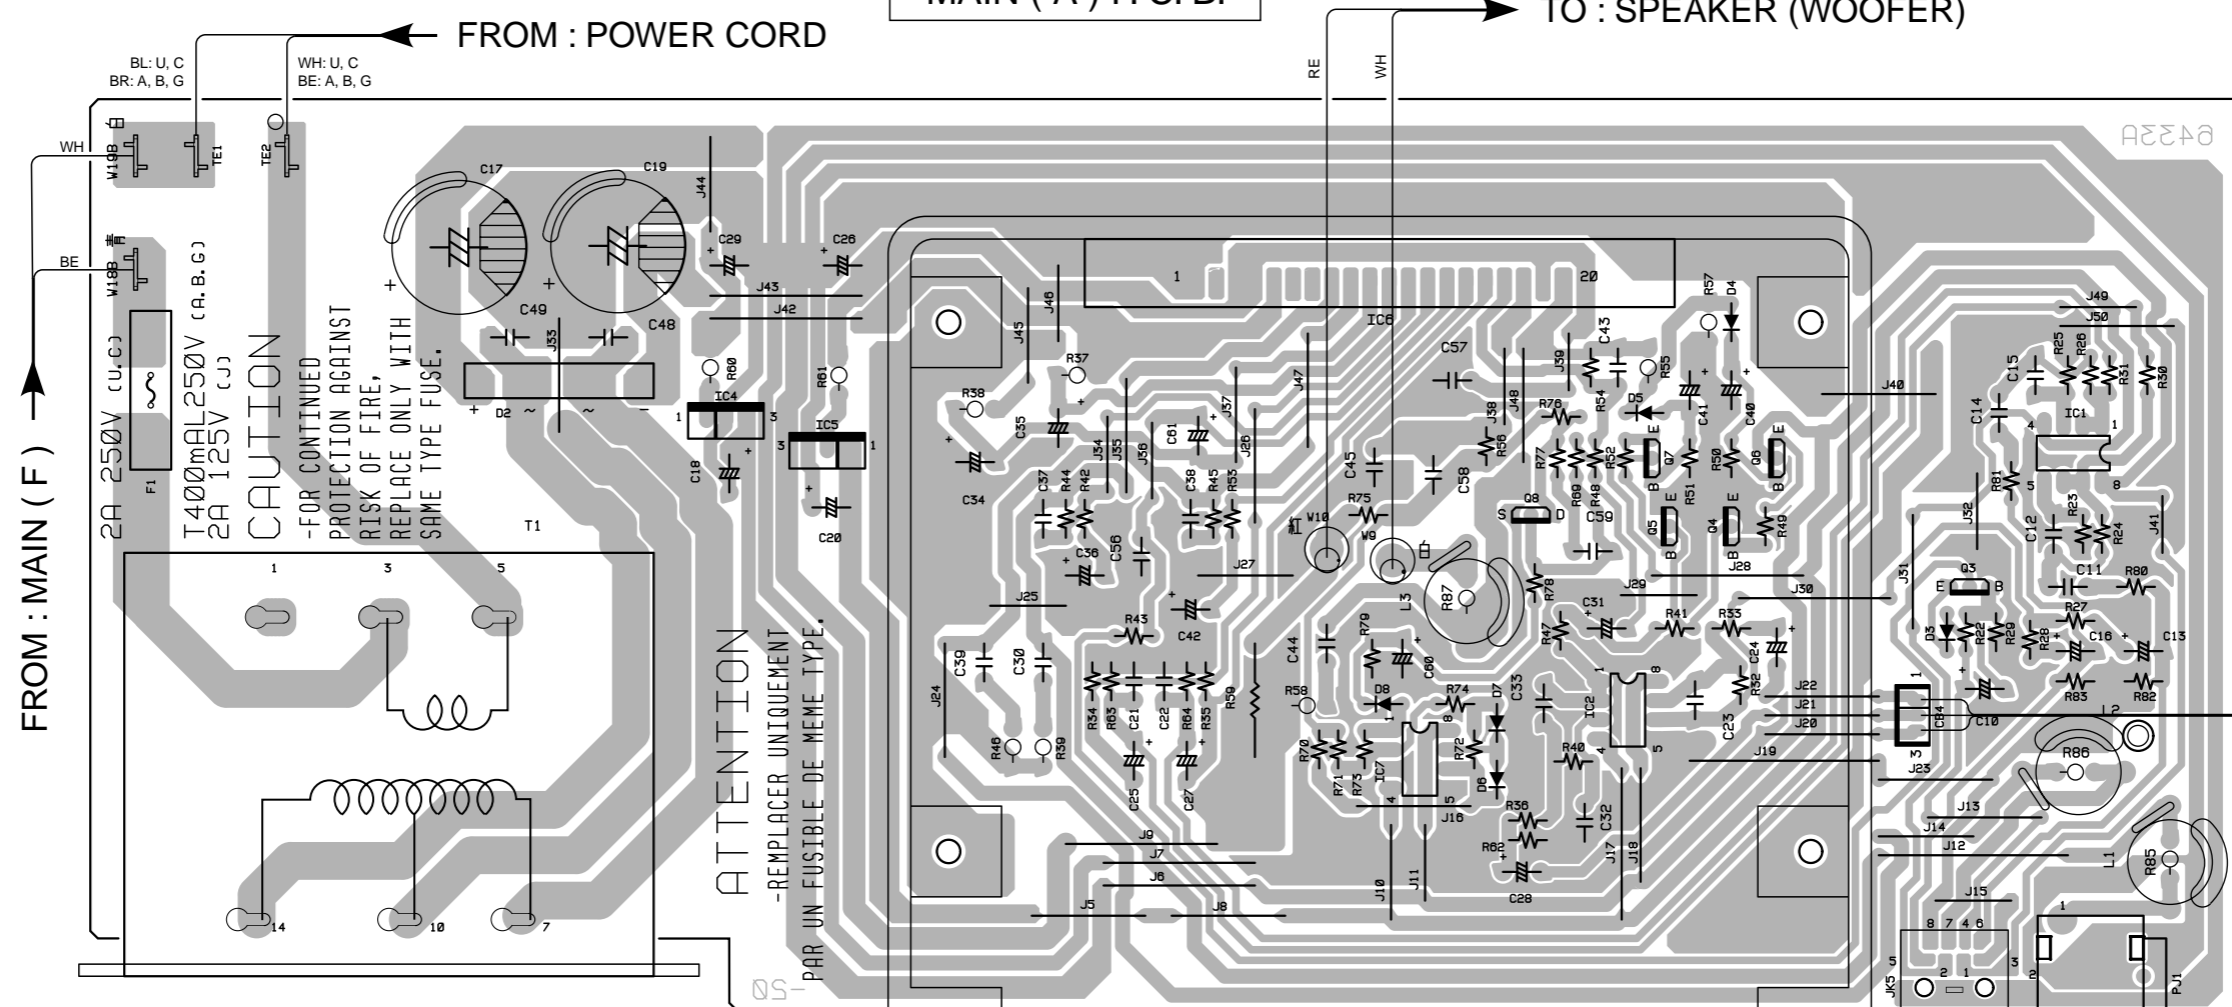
MAIN ( A ) P.C.B.

FROM : POWER CORD

TO : SPEAKER (WOOFER)

BL: U, C
BR: A, B, G

WH: U, C
BE: A, B, G

RE WH

6433A

WH
W19B
TE1
TE2

BE
W18B

FROM : MAIN ( F )

2A 250V (U.C)
F1

T400mAL250V (A.B.G)
2A 125V (J)
CAUTION
-FOR CONTINUED PROTECTION AGAINST RISK OF FIRE, REPLACE ONLY WITH SAME TYPE FUSE.

C17 C19 C49 C48 J33 D2 J44 C29 C26 J43 J42 R60 R61 IC4 IC5 C18 C20 J45 J46 R37 R38 C35 J47 J37 C61 J34 J35 J36 J26 C34 C37 R44 R42 C38 R45 R53 C36 C56 J27 J25 R43 C42 C39 C30 J24 R46 R39 R34 R63 C21 C22 R64 R55 R50 C25 C27 J9 J7 J6 J5 J8 T1 1 3 5 14 10 7

IC6 1 20 C57 C43 J39 R55 R54 R57 D4 D5 C41 C40 J40 J38 J48 R76 R56 C45 C58 R77 R60 R48 R52 Q7 R51 R50 Q6 R75 W10 W9 Q8 S D C59 Q5 Q4 R49 L3 R87 R78 J29 J28 J30 C31 R41 R33 R47 C24 C44 R79 C60 R58 D8 R74 D7 C33 IC2 R32 C23 J22 J21 J20 J19 R70 R71 R73 IC7 R72 D6 R40 R36 C32 R62 C28 J16 J17 J18 J10 J11

J49 J50 R25 R26 R31 R30 C15 C14 IC1 R81 J32 R23 C12 R24 J41 C11 R80 Q3 E B J51 R27 C16 C13 D3 R22 R29 R28 R83 R82 CB4 C10 L2 R86 J23 J13 J14 J12 L1 R85 J15 8 7 4 6 JK5 2 1 3 PJ1

ATTENTION
-REMPLACER UNIQUEMENT PAR UN FUSIBLE DE MEME TYPE.

QS-